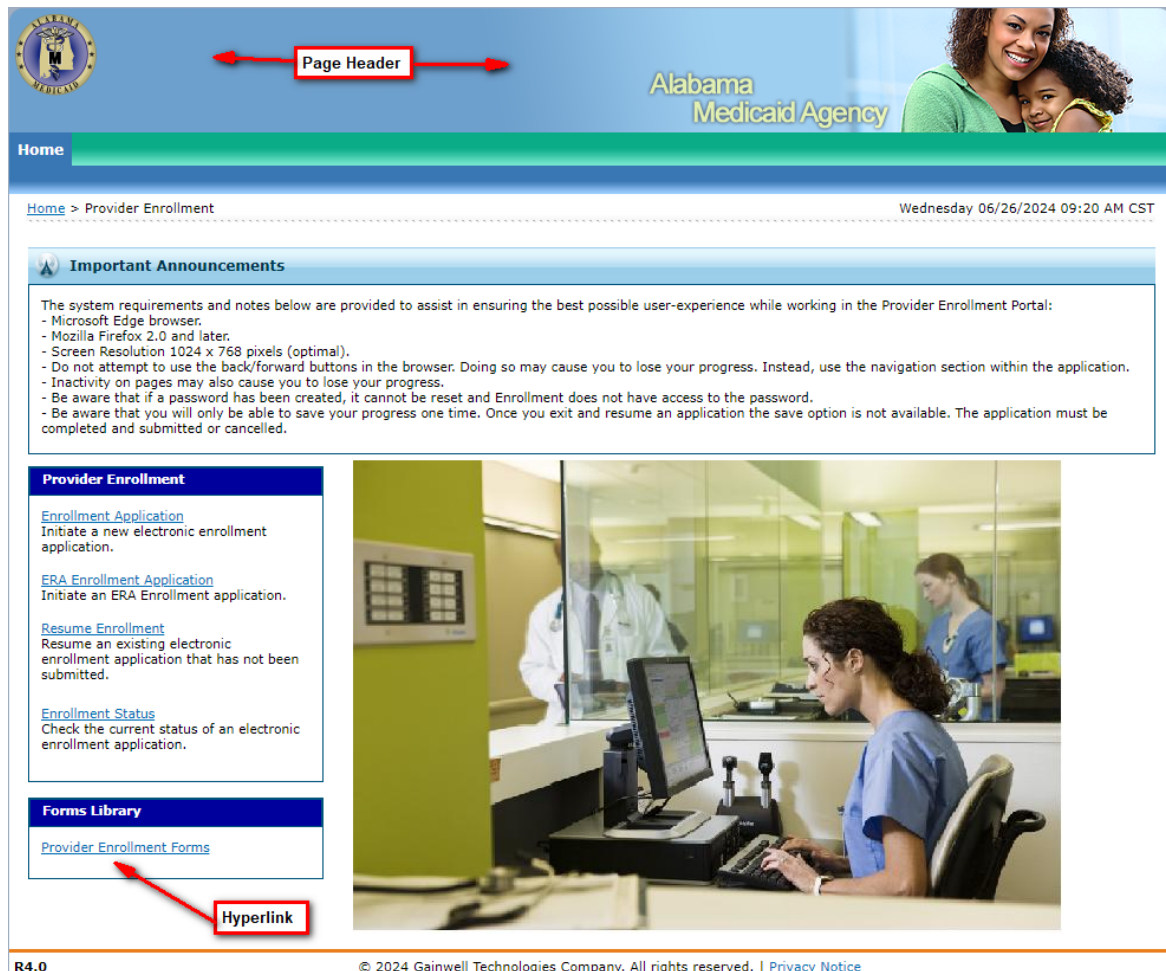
ALABAMA M MEDICAID

Page Header

Alabama Medicaid Agency

Home

Home > Provider Enrollment

Wednesday 06/26/2024 09:20 AM CST

Important Announcements

The system requirements and notes below are provided to assist in ensuring the best possible user-experience while working in the Provider Enrollment Portal:
- Microsoft Edge browser.
- Mozilla Firefox 2.0 and later.
- Screen Resolution 1024 x 768 pixels (optimal).
- Do not attempt to use the back/forward buttons in the browser. Doing so may cause you to lose your progress. Instead, use the navigation section within the application.
- Inactivity on pages may also cause you to lose your progress.
- Be aware that if a password has been created, it cannot be reset and Enrollment does not have access to the password.
- Be aware that you will only be able to save your progress one time. Once you exit and resume an application the save option is not available. The application must be completed and submitted or cancelled.

Provider Enrollment

Enrollment Application
Initiate a new electronic enrollment application.

ERA Enrollment Application
Initiate an ERA Enrollment application.

Resume Enrollment
Resume an existing electronic enrollment application that has not been submitted.

Enrollment Status
Check the current status of an electronic enrollment application.

Forms Library

Provider Enrollment Forms

Hyperlink

R4.0

© 2024 Gainwell Technologies Company. All rights reserved. | Privacy Notice